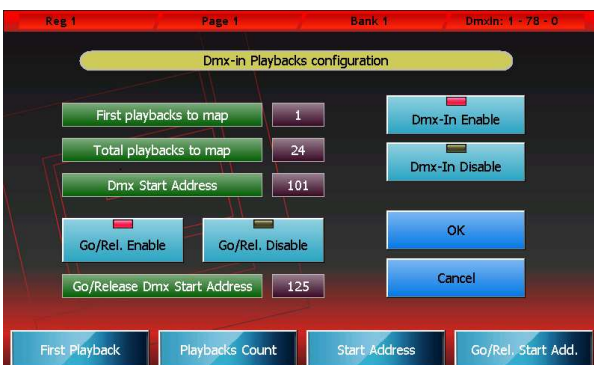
Reg 1 Page 1 Bank 1 Dmxin: 1 - 78 - 0

Dmx-in Playbacks configuration

First playbacks to map 1

Total playbacks to map 24

Dmx Start Address 101

Dmx-In Enable

Dmx-In Disable

Go/Rel. Enable

Go/Rel. Disable

OK

Cancel

Go/Release Dmx Start Address 125

First Playback

Playbacks Count

Start Address

Go/Rel. Start Add.